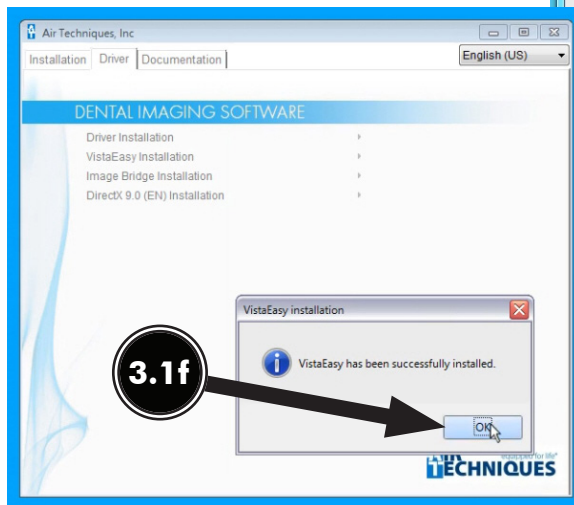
Air Techniques, Inc

Installation | Driver | Documentation

English (US)

DENTAL IMAGING SOFTWARE

Driver Installation

VistaEasy Installation

Image Bridge Installation

DirectX 9.0 (EN) Installation

VistaEasy installation

VistaEasy has been successfully installed.

OK

3.1f

equipped for life

TECHNIQUES